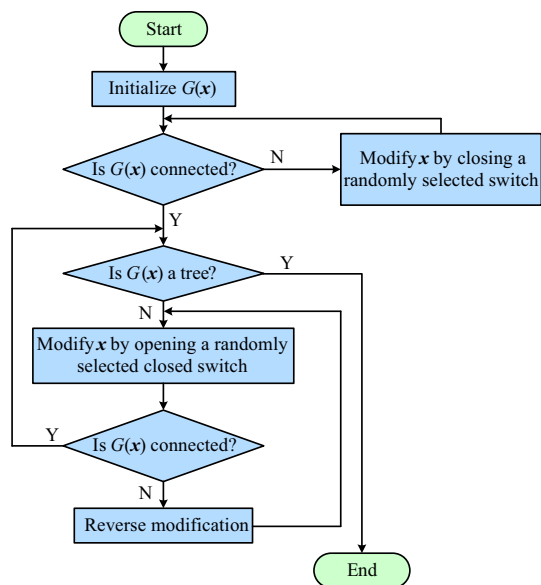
Start

Initialize $G(\boldsymbol{x})$

Is $G(\boldsymbol{x})$ connected?

N

Modify $\boldsymbol{x}$ by closing a randomly selected switch

Y

Is $G(\boldsymbol{x})$ a tree?

Y

N

Modify $\boldsymbol{x}$ by opening a randomly selected closed switch

Y

Is $G(\boldsymbol{x})$ connected?

N

Reverse modification

End